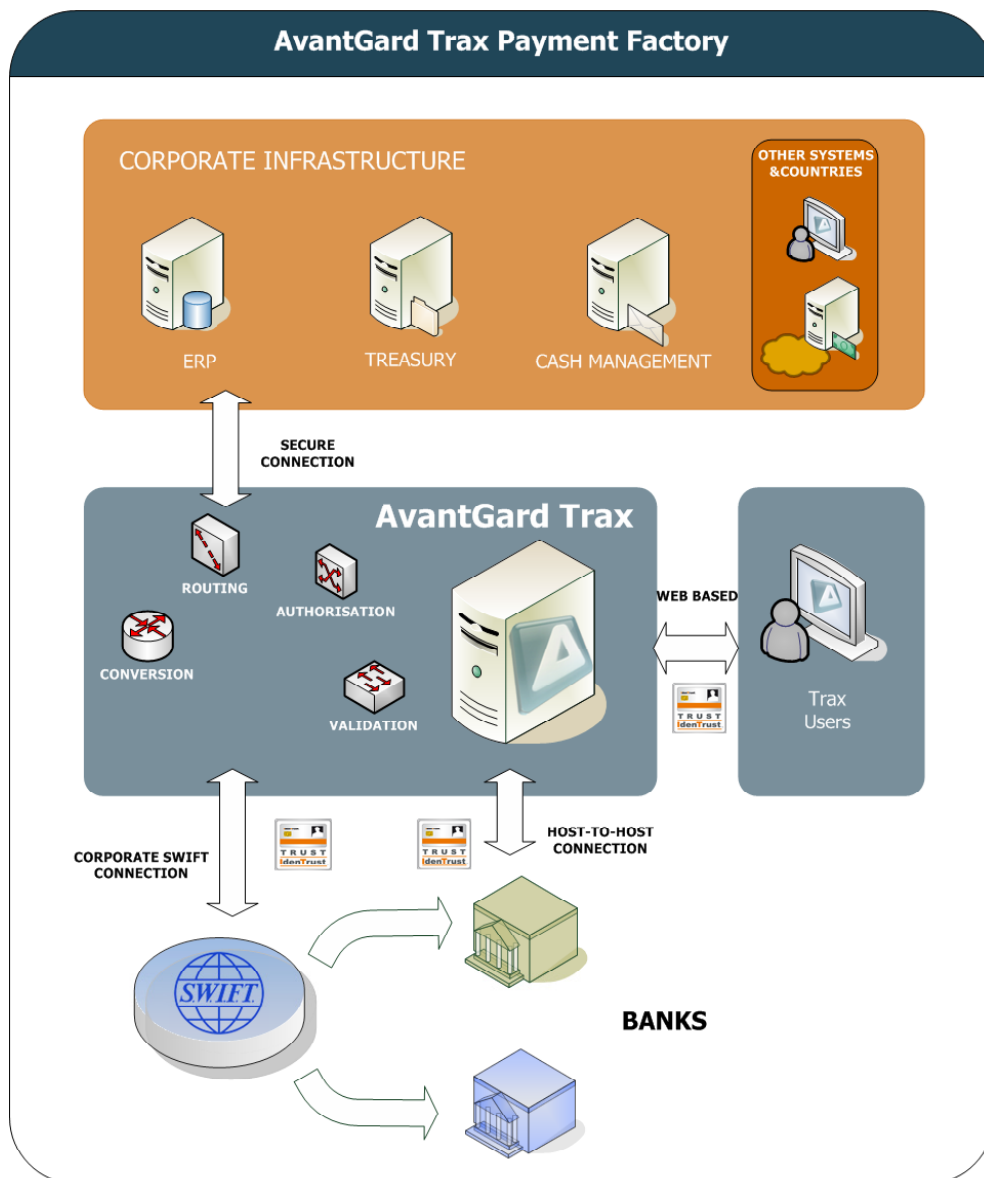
AvantGard Trax Payment Factory

CORPORATE INFRASTRUCTURE

OTHER SYSTEMS &COUNTRIES

ERP

TREASURY

CASH MANAGEMENT

SECURE CONNECTION

AvantGard Trax

ROUTING

AUTHORISATION

CONVERSION

VALIDATION

WEB BASED

TRUST IdenTrust

Trax Users

TRUST IdenTrust

TRUST IdenTrust

HOST-TO-HOST CONNECTION

CORPORATE SWIFT CONNECTION

SWIFT

BANKS